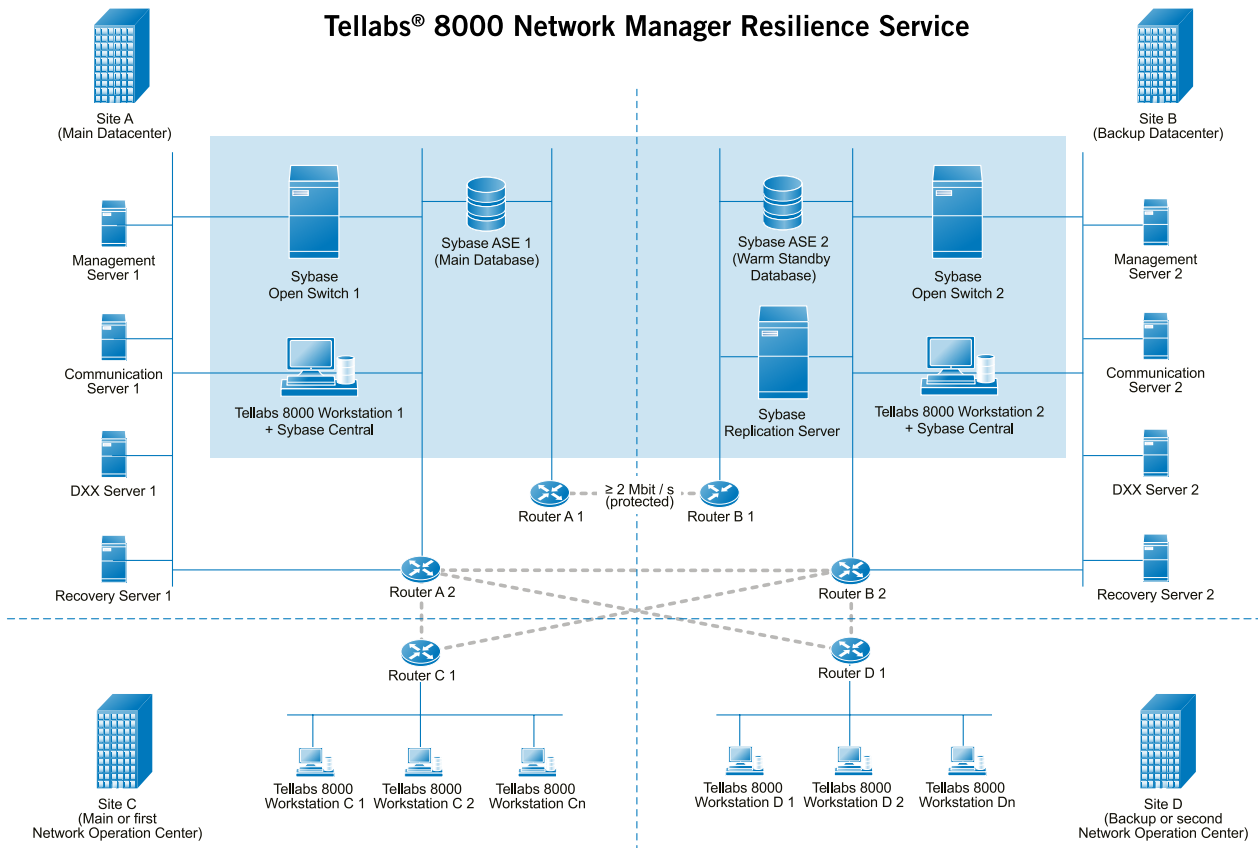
Tellabs® 8000 Network Manager Resilience Service

Site A
(Main Datacenter)

Site B
(Backup Datacenter)

Management Server 1

Sybase Open Switch 1

Sybase ASE 1
(Main Database)

Sybase ASE 2
(Warm Standby Database)

Sybase Open Switch 2

Management Server 2

Communication Server 1

Tellabs 8000 Workstation 1
+ Sybase Central

Sybase Replication Server

Tellabs 8000 Workstation 2
+ Sybase Central

Communication Server 2

DXX Server 1

DXX Server 2

Router A 1

$\geq$ 2 Mbit / s
(protected)

Router B 1

Recovery Server 1

Router A 2

Router B 2

Recovery Server 2

Router C 1

Router D 1

Tellabs 8000 Workstation C 1

Tellabs 8000 Workstation C 2

Tellabs 8000 Workstation Cn

Tellabs 8000 Workstation D 1

Tellabs 8000 Workstation D 2

Tellabs 8000 Workstation Dn

Site C
(Main or first
Network Operation Center)

Site D
(Backup or second
Network Operation Center)